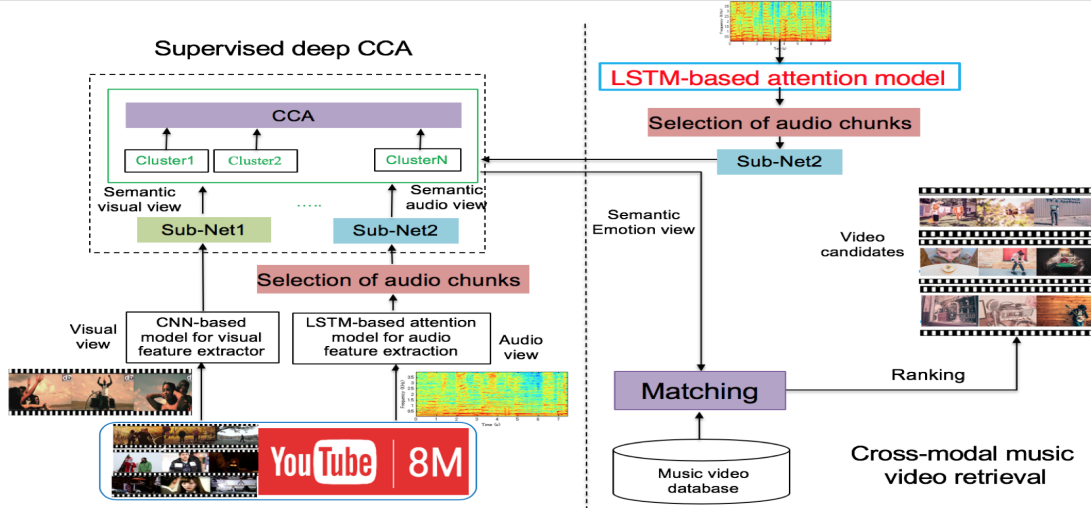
Supervised deep CCA

CCA

Cluster1

Cluster2

ClusterN

Semantic visual view

Semantic audio view

Sub-Net1

Sub-Net2

Selection of audio chunks

Visual view

CNN-based model for visual feature extractor

LSTM-based attention model for audio feature extraction

Audio view

YouTube 8M

LSTM-based attention model

Selection of audio chunks

Sub-Net2

Semantic Emotion view

Video candidates

Matching

Ranking

Music video database

Cross-modal music video retrieval